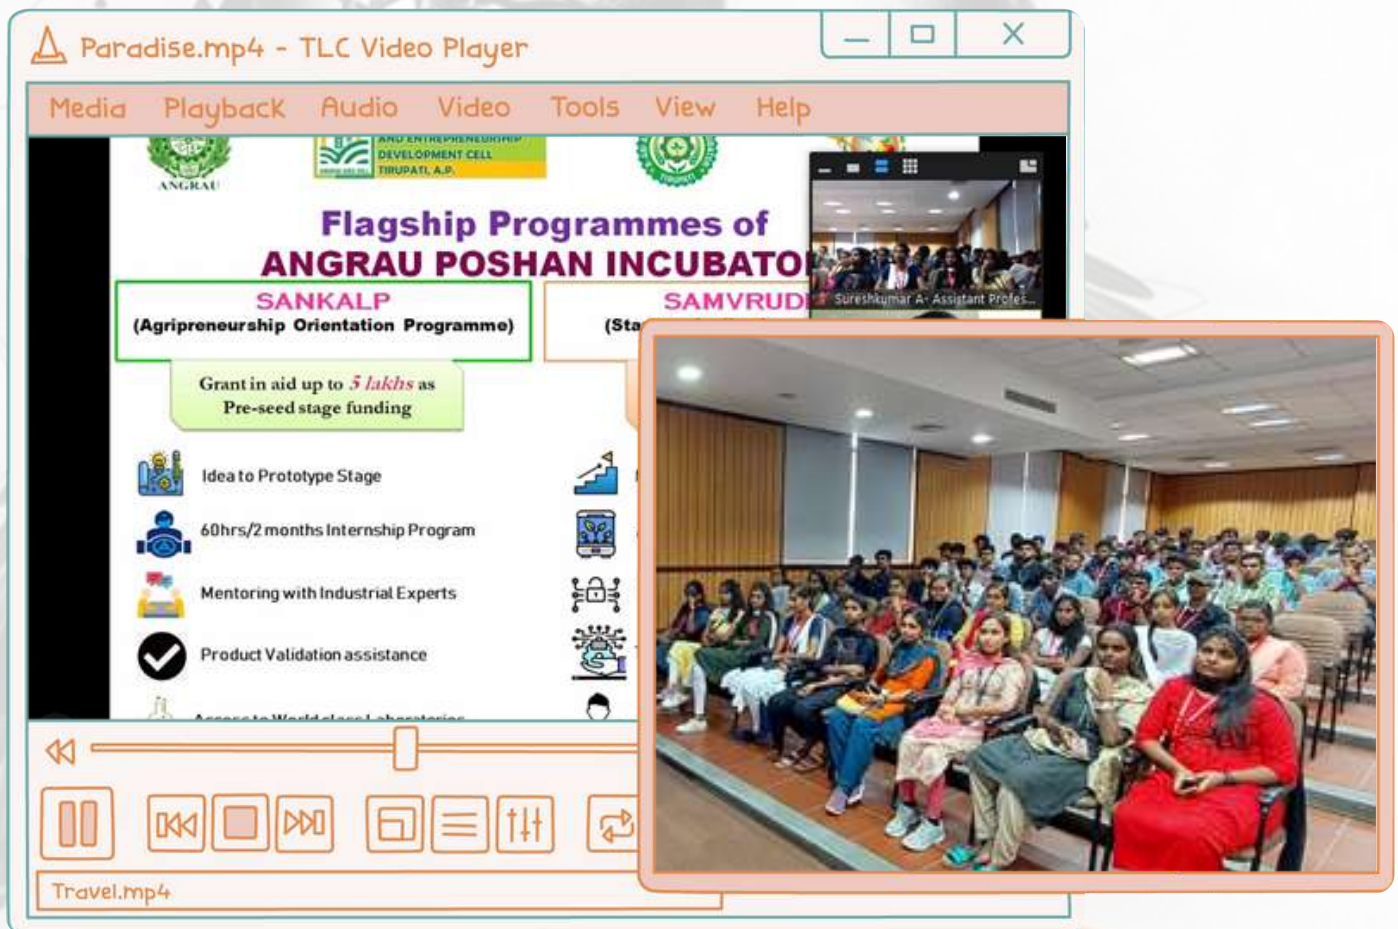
Paradise.mp4 - TLC Video Player

Media Playback Audio Video Tools View Help

ANGRAU

AND ENTREPRENEURSHIP DEVELOPMENT CELL TIRUPATI, A.P.

Flagship Programmes of
ANGRAU POSHAN INCUBATO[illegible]

SANKALP
(Agripreneurship Orientation Programme)

SAMVRUD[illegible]
(Sta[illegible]

Grant in aid up to 5 lakhs as Pre-seed stage funding

Idea to Prototype Stage

60hrs/2 months Internship Program

Mentoring with Industrial Experts

Product Validation assistance

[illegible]

Sureshkumar A- Assistant Profes...

Travel.mp4